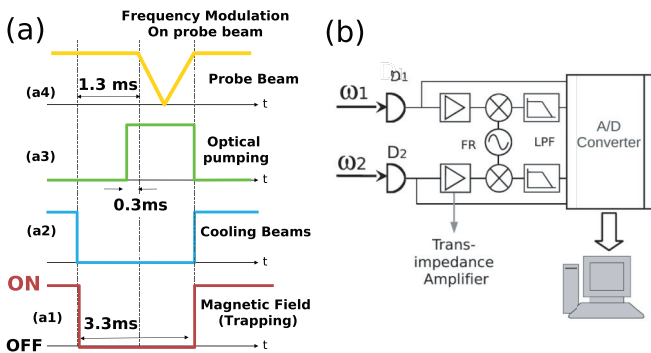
(a)

Frequency Modulation
On probe beam

1.3 ms

Probe Beam

(a4)

t

(a3)

Optical pumping

t

0.3ms

(a2)

Cooling Beams

t

ON

(a1)

3.3ms

Magnetic Field
(Trapping)

OFF

t

(b)

$\omega_1$

$D_1$

$\omega_2$

$D_2$

FR

LPF

A/D
Converter

Trans-
impedance
Amplifier